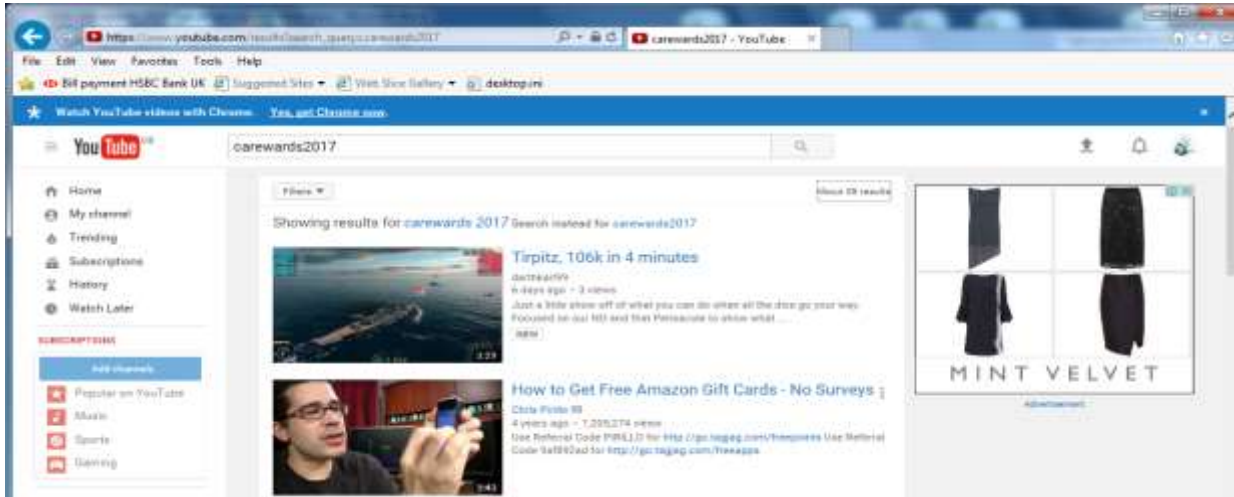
https://www.youtube.com/results?search_query=carewards2017

carewards2017 - YouTube

File Edit View Favorites Tools Help

Bill payment HSBC Bank UK Suggested Sites ▾ Web Slice Gallery ▾ desktop.ini

Watch YouTube videos with Chrome. Yes, get Chrome now.

YouTube GB

carewards2017

Home
My channel
Trending
Subscriptions
History
Watch Later

SUBSCRIPTIONS

Add channels

Popular on YouTube
Music
Sports
Gaming

Filters ▾

About 28 results

Showing results for carewards 2017 Search instead for carewards2017

Tirpitz, 106k in 4 minutes
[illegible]
6 days ago · 3 views
Just a little show off of what you can do when all the dice go your way. Focused on our NG and that Pensacola to show what ...
NEW

3:29

How to Get Free Amazon Gift Cards - No Surveys
Chris Pirillo
4 years ago · 1,205,274 views
Use Referral Code PIRILLO for http://go.tagpag.com/freepoints Use Referral Code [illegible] for http://go.tagpag.com/freeapps

3:43

MINT VELVET

Advertisement